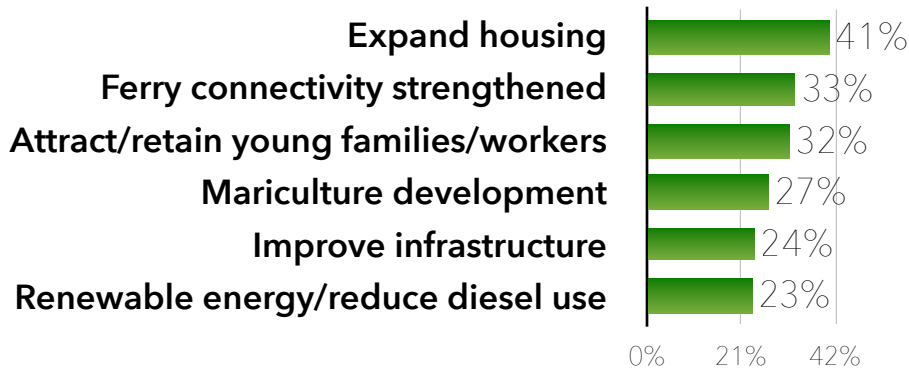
Expand housing 41%
Ferry connectivity strengthened 33%
Attract/retain young families/workers 32%
Mariculture development 27%
Improve infrastructure 24%
Renewable energy/reduce diesel use 23%

0% 21% 42%